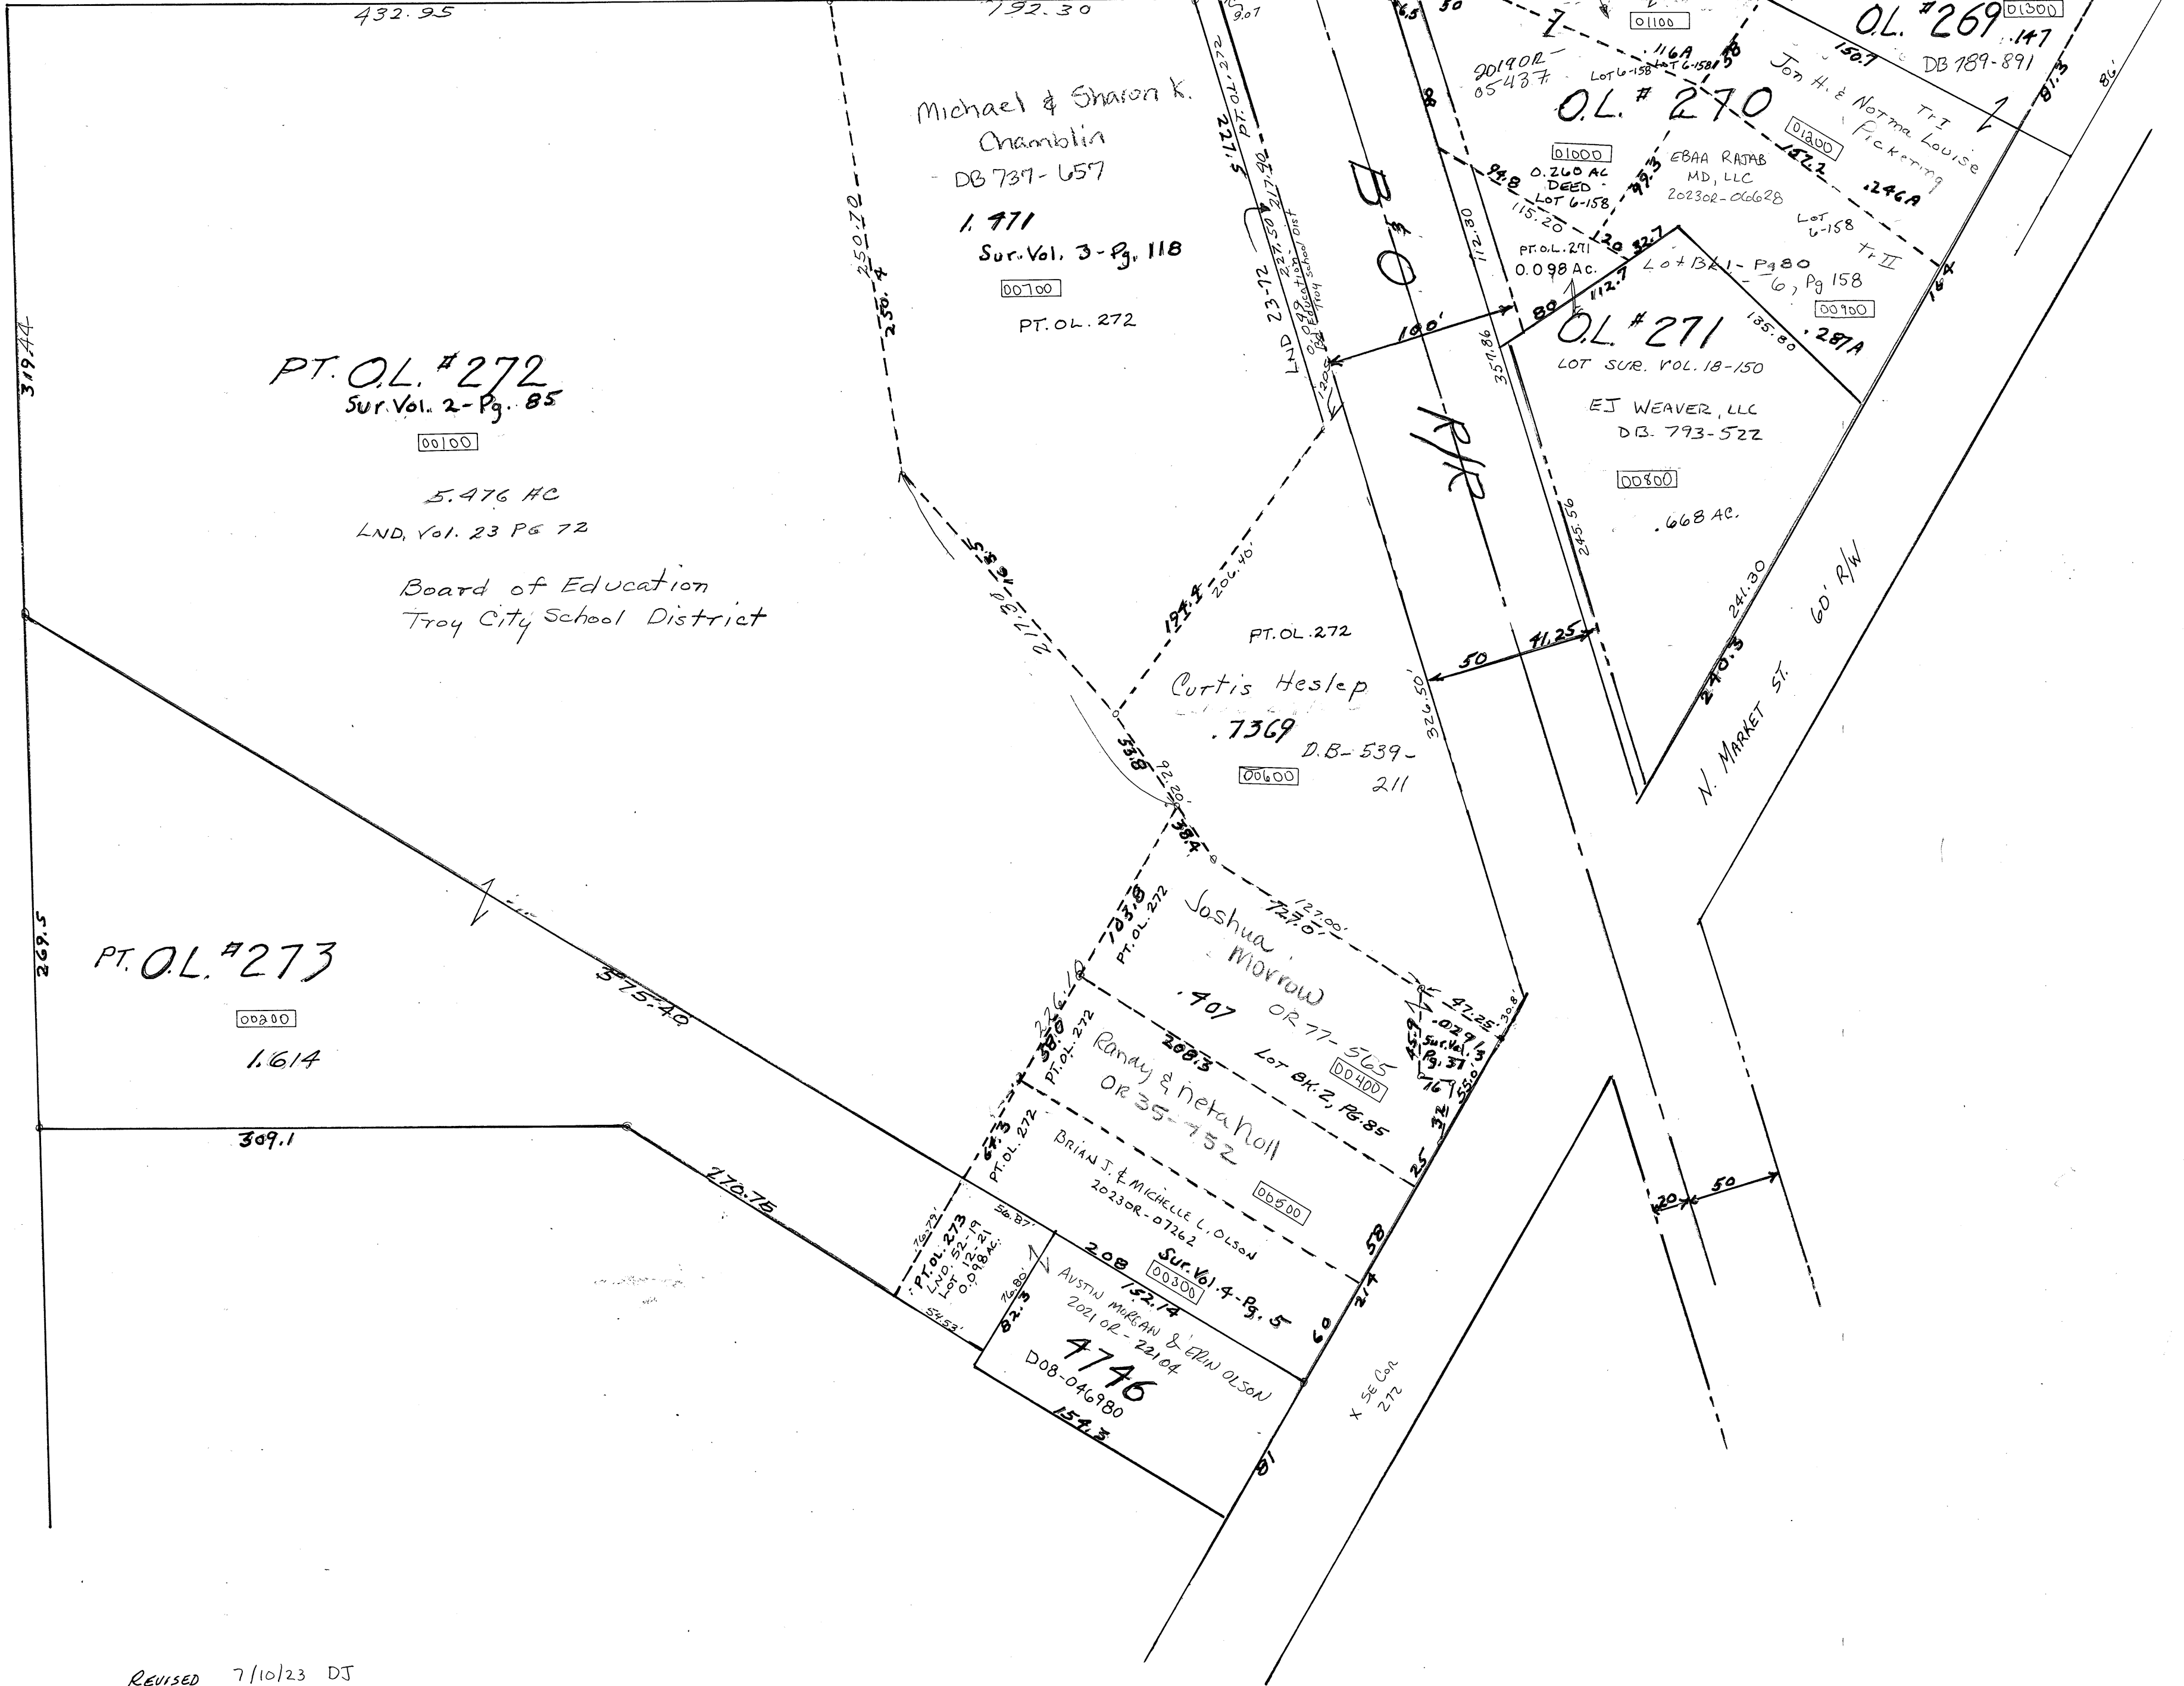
432.95

192.30

319.44

PT. O.L. #272
Sur. Vol. 2 - Pg. 85
00100

5.476 AC
LND. Vol. 23 PG 72

Board of Education
Troy City School District

250.70
250.4

Michael & Sharon K. Chamblin
DB 737-657

1.471
Sur. Vol. 3 - Pg. 118
00700
PT. OL. 272

227.5
PT. OL. 272
227.50
217.92
LND 23-72
0.099
Education School Dist
120

9.07

B & O R/R

100'

112.80
357.86

201902 05437
Lot 6-158
116A
Lot 6-158

O.L. # 270
01000
0.260 AC DEED LOT 6-158
94.8
115.20
99.3
120
32.7

EBAA RAJAB MD, LLC
20230R-06628
01200
152.2
Lot 6-158

PT. O.L. 271
0.098 Ac.
Lot Bk 1 - Pg 80
6, Pg 158
112.7
80

00900
.287A

O.L. # 271
LOT SUR. VOL. 18-150
135.80

EJ WEAVER, LLC
DB. 793-522
00800
.668 AC.

245.56

O.L. # 269
01300
.147
DB 189-891
150.9
Jon H. & Norma Louise Pickering
Tr I
Tr II
.246A
87.3
164
01100
58

241.30
240.3

N. MARKET ST. 60' R/W

217.38
197.4
206.40'
PT. OL. 272

Curtis Heslep
.7369
D.B. - 539 - 211
00600

50
41.25

326.50'

338
56.92
38.4

269.5

PT. O.L. #273
00200
1.614

375.40

309.1

270.75

103.8
PT. OL. 272
Joshua Morrow
.407
OR 77-565
00400
Lot BK. 2, PG. 85
127.0'
127.00'

45.9
47.25'
.029 Ac.
Sur. Vol. 3
Pg. 37
76
30.8'
55.0
32

226.10
38.0
PT. OL. 272
Randy & Neta Noll
OR 35-752
208.3
00500
25

64.3
PT. OL. 272
Brian J. & Michelle L. Olson
20230R-07262
56.87'

76.73'
PT. OL. 273
LND. 52-19
Lot 12-21
0.098 AC.
54.53'

208
Sur. Vol. 4 - Pg. 5
00300
58
214

76.80'
82.3
152.14
Austin Morgan & Erin Olson
2021 OR - 22104
4746
D08-046980
154.3
60

X SE Cor 272

51

20
50

Revised 7/10/23 DJ